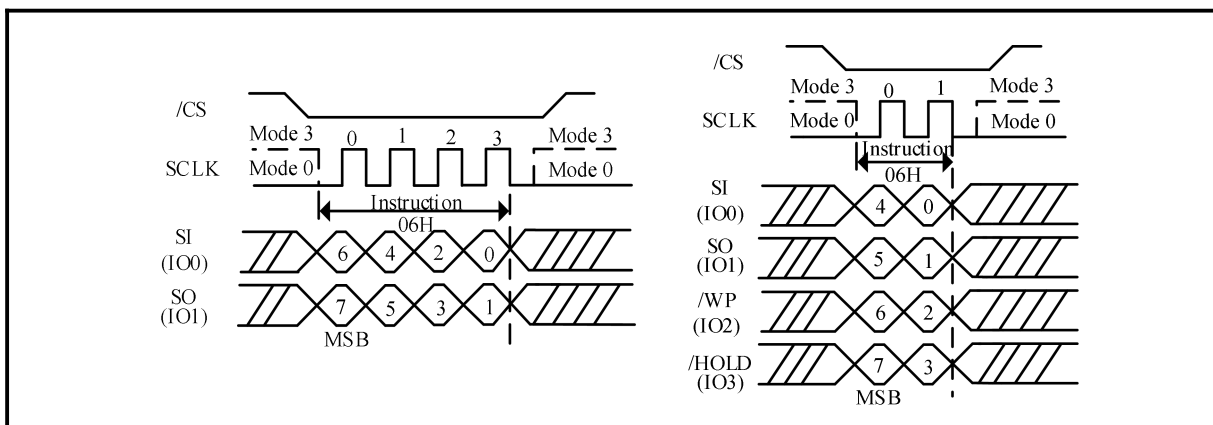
/CS
Mode 3
Mode 3
0
1
2
3
SCLK
Mode 0
Mode 0
Instruction
06H
SI
(IO0)
6
4
2
0
SO
(IO1)
7
5
3
1
MSB

/CS
Mode 3
0
1
Mode 3
SCLK
Mode 0
Mode 0
Instruction
06H
SI
(IO0)
4
0
SO
(IO1)
5
1
/WP
(IO2)
6
2
/HOLD
(IO3)
7
3
MSB